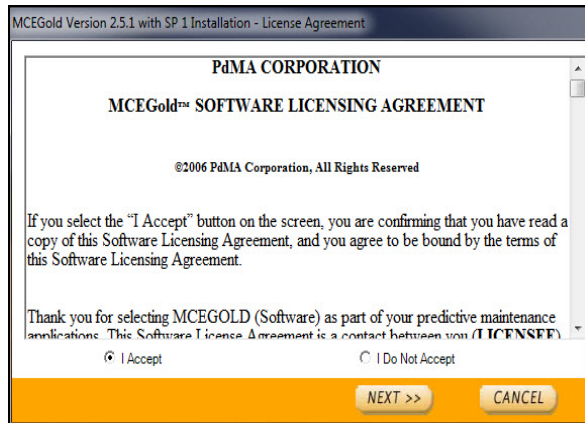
MCEGold Version 2.5.1 with SP 1 Installation - License Agreement

PdMA CORPORATION

MCEGold™ SOFTWARE LICENSING AGREEMENT

©2006 PdMA Corporation, All Rights Reserved

If you select the "I Accept" button on the screen, you are confirming that you have read a copy of this Software Licensing Agreement, and you agree to be bound by the terms of this Software Licensing Agreement.

Thank you for selecting MCEGOLD (Software) as part of your predictive maintenance applications. This Software License Agreement is a contact between you (LICENSEE) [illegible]

I Accept

I Do Not Accept

NEXT >>

CANCEL